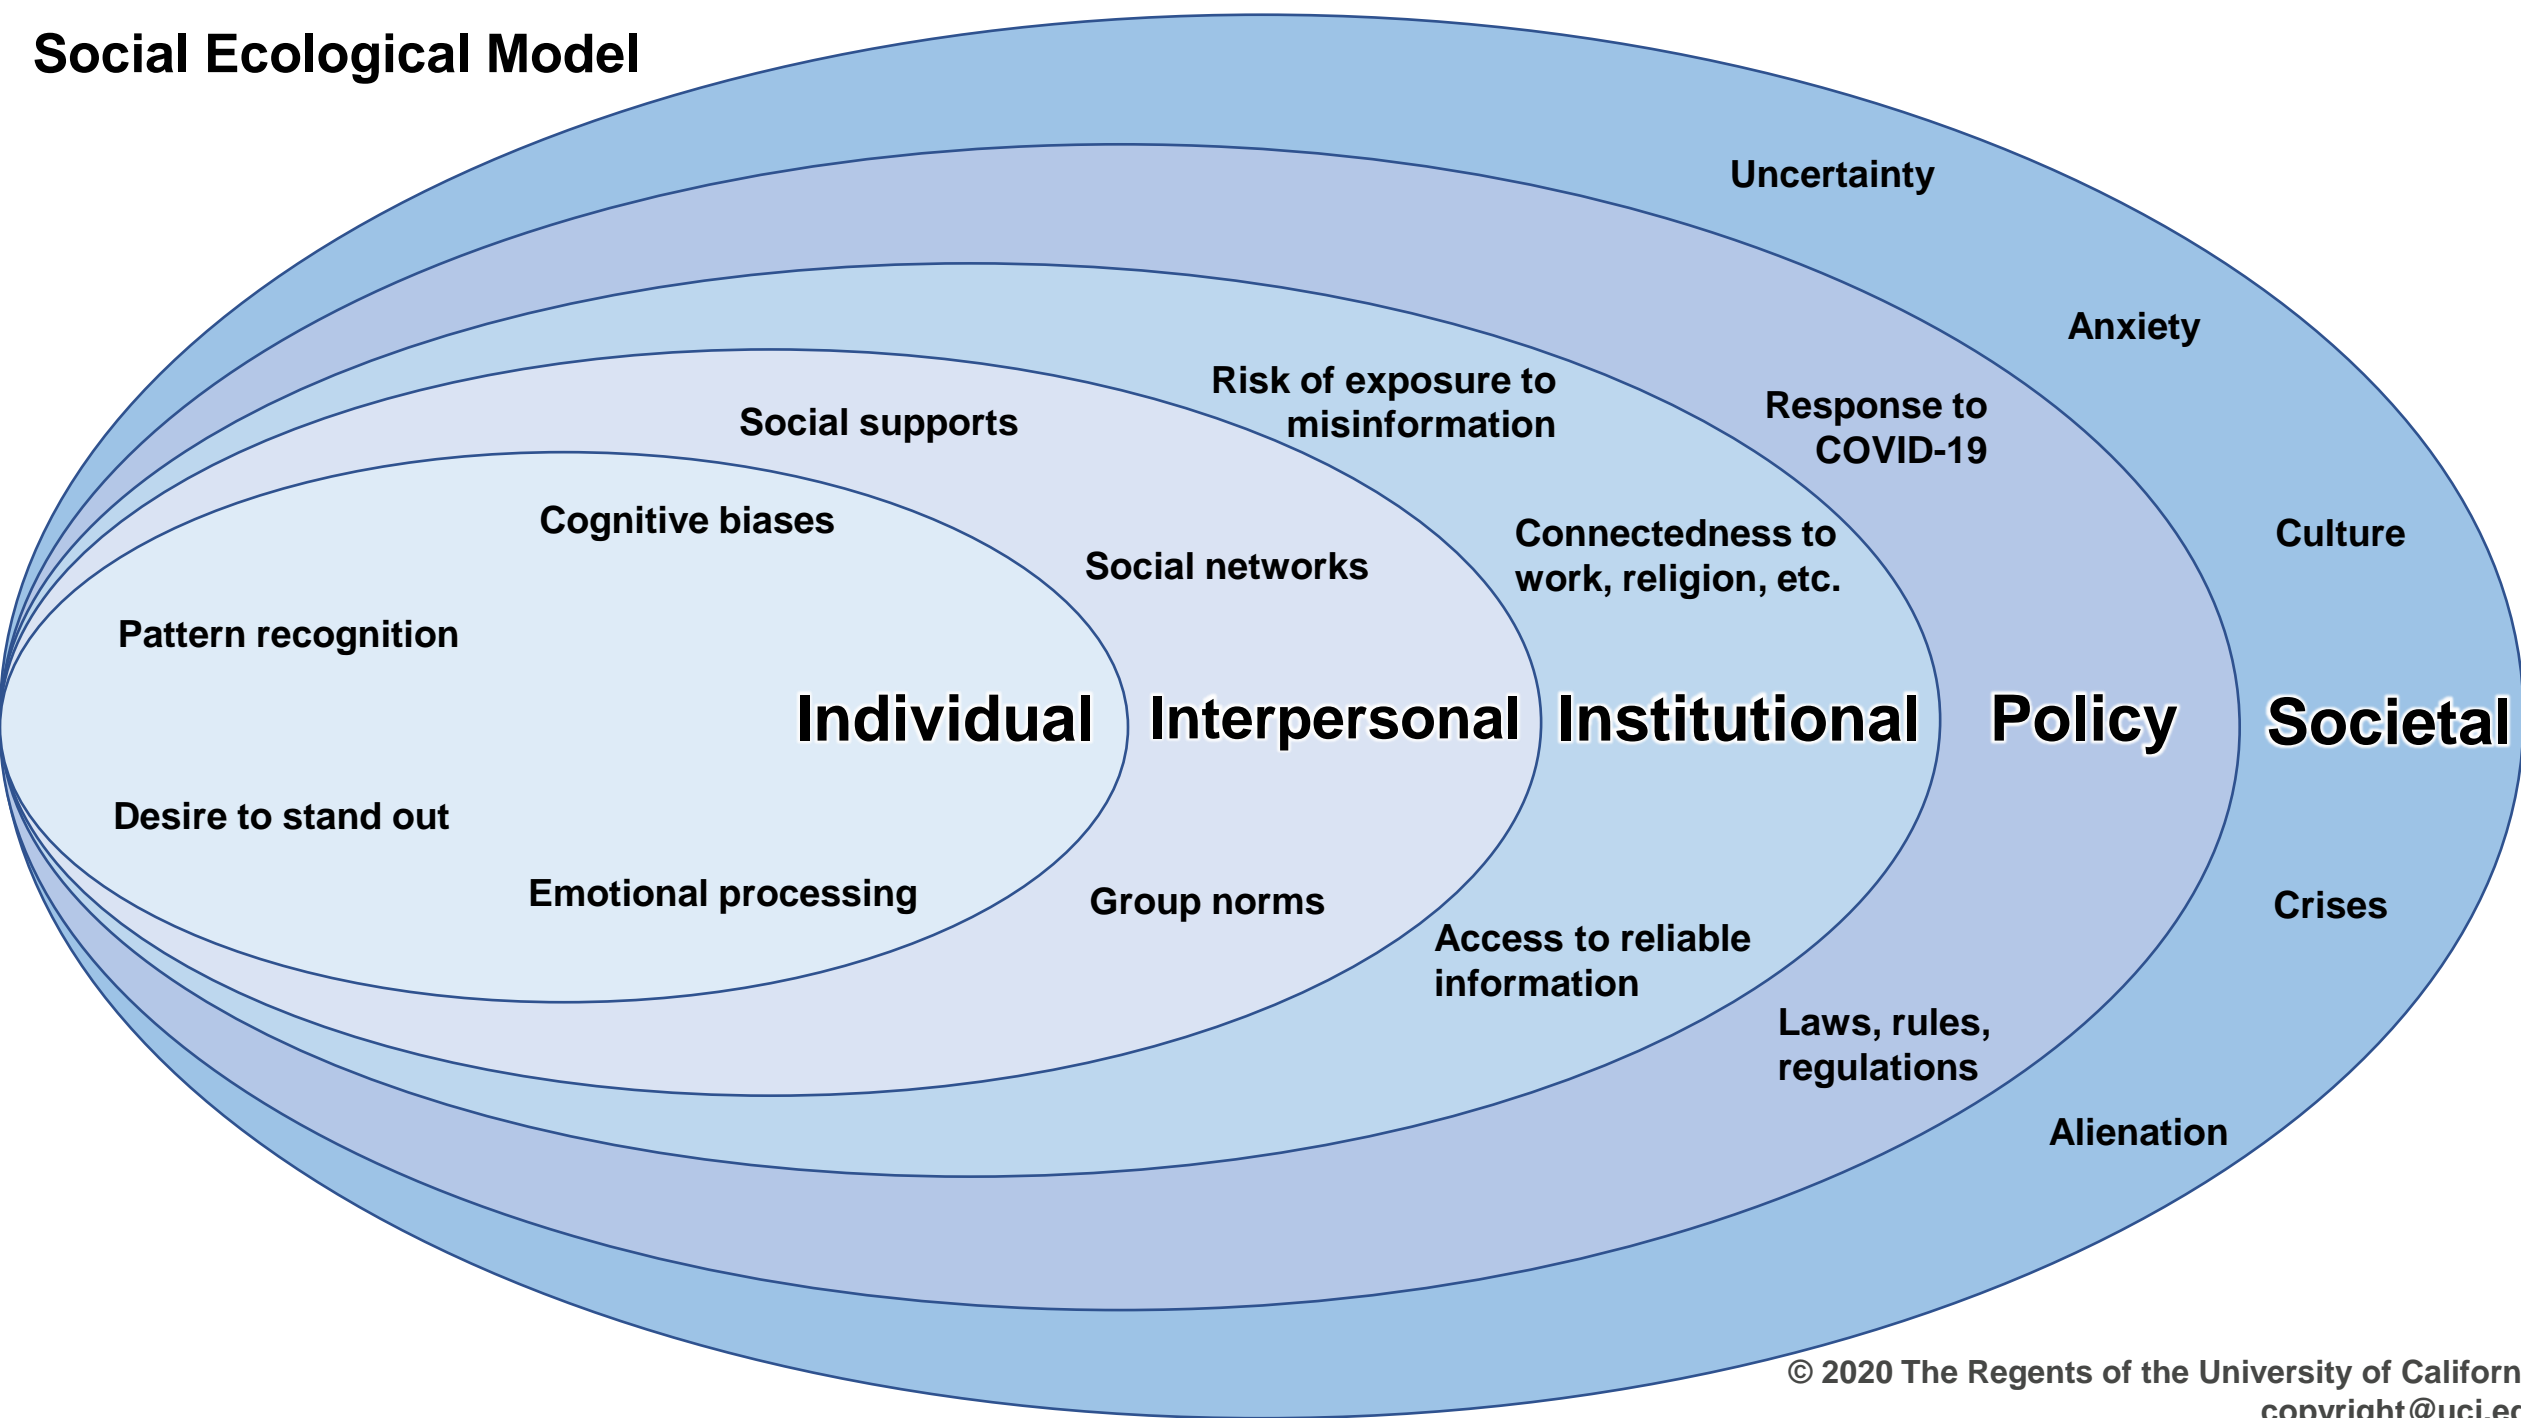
Social Ecological Model

Uncertainty

Anxiety

Risk of exposure to misinformation

Response to COVID-19

Social supports

Cognitive biases

Social networks

Connectedness to work, religion, etc.

Culture

Pattern recognition

Individual

Interpersonal

Institutional

Policy

Societal

Desire to stand out

Emotional processing

Group norms

Crises

Access to reliable information

Laws, rules, regulations

Alienation

© 2020 The Regents of the University of Californ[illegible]
copyright@uci.e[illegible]